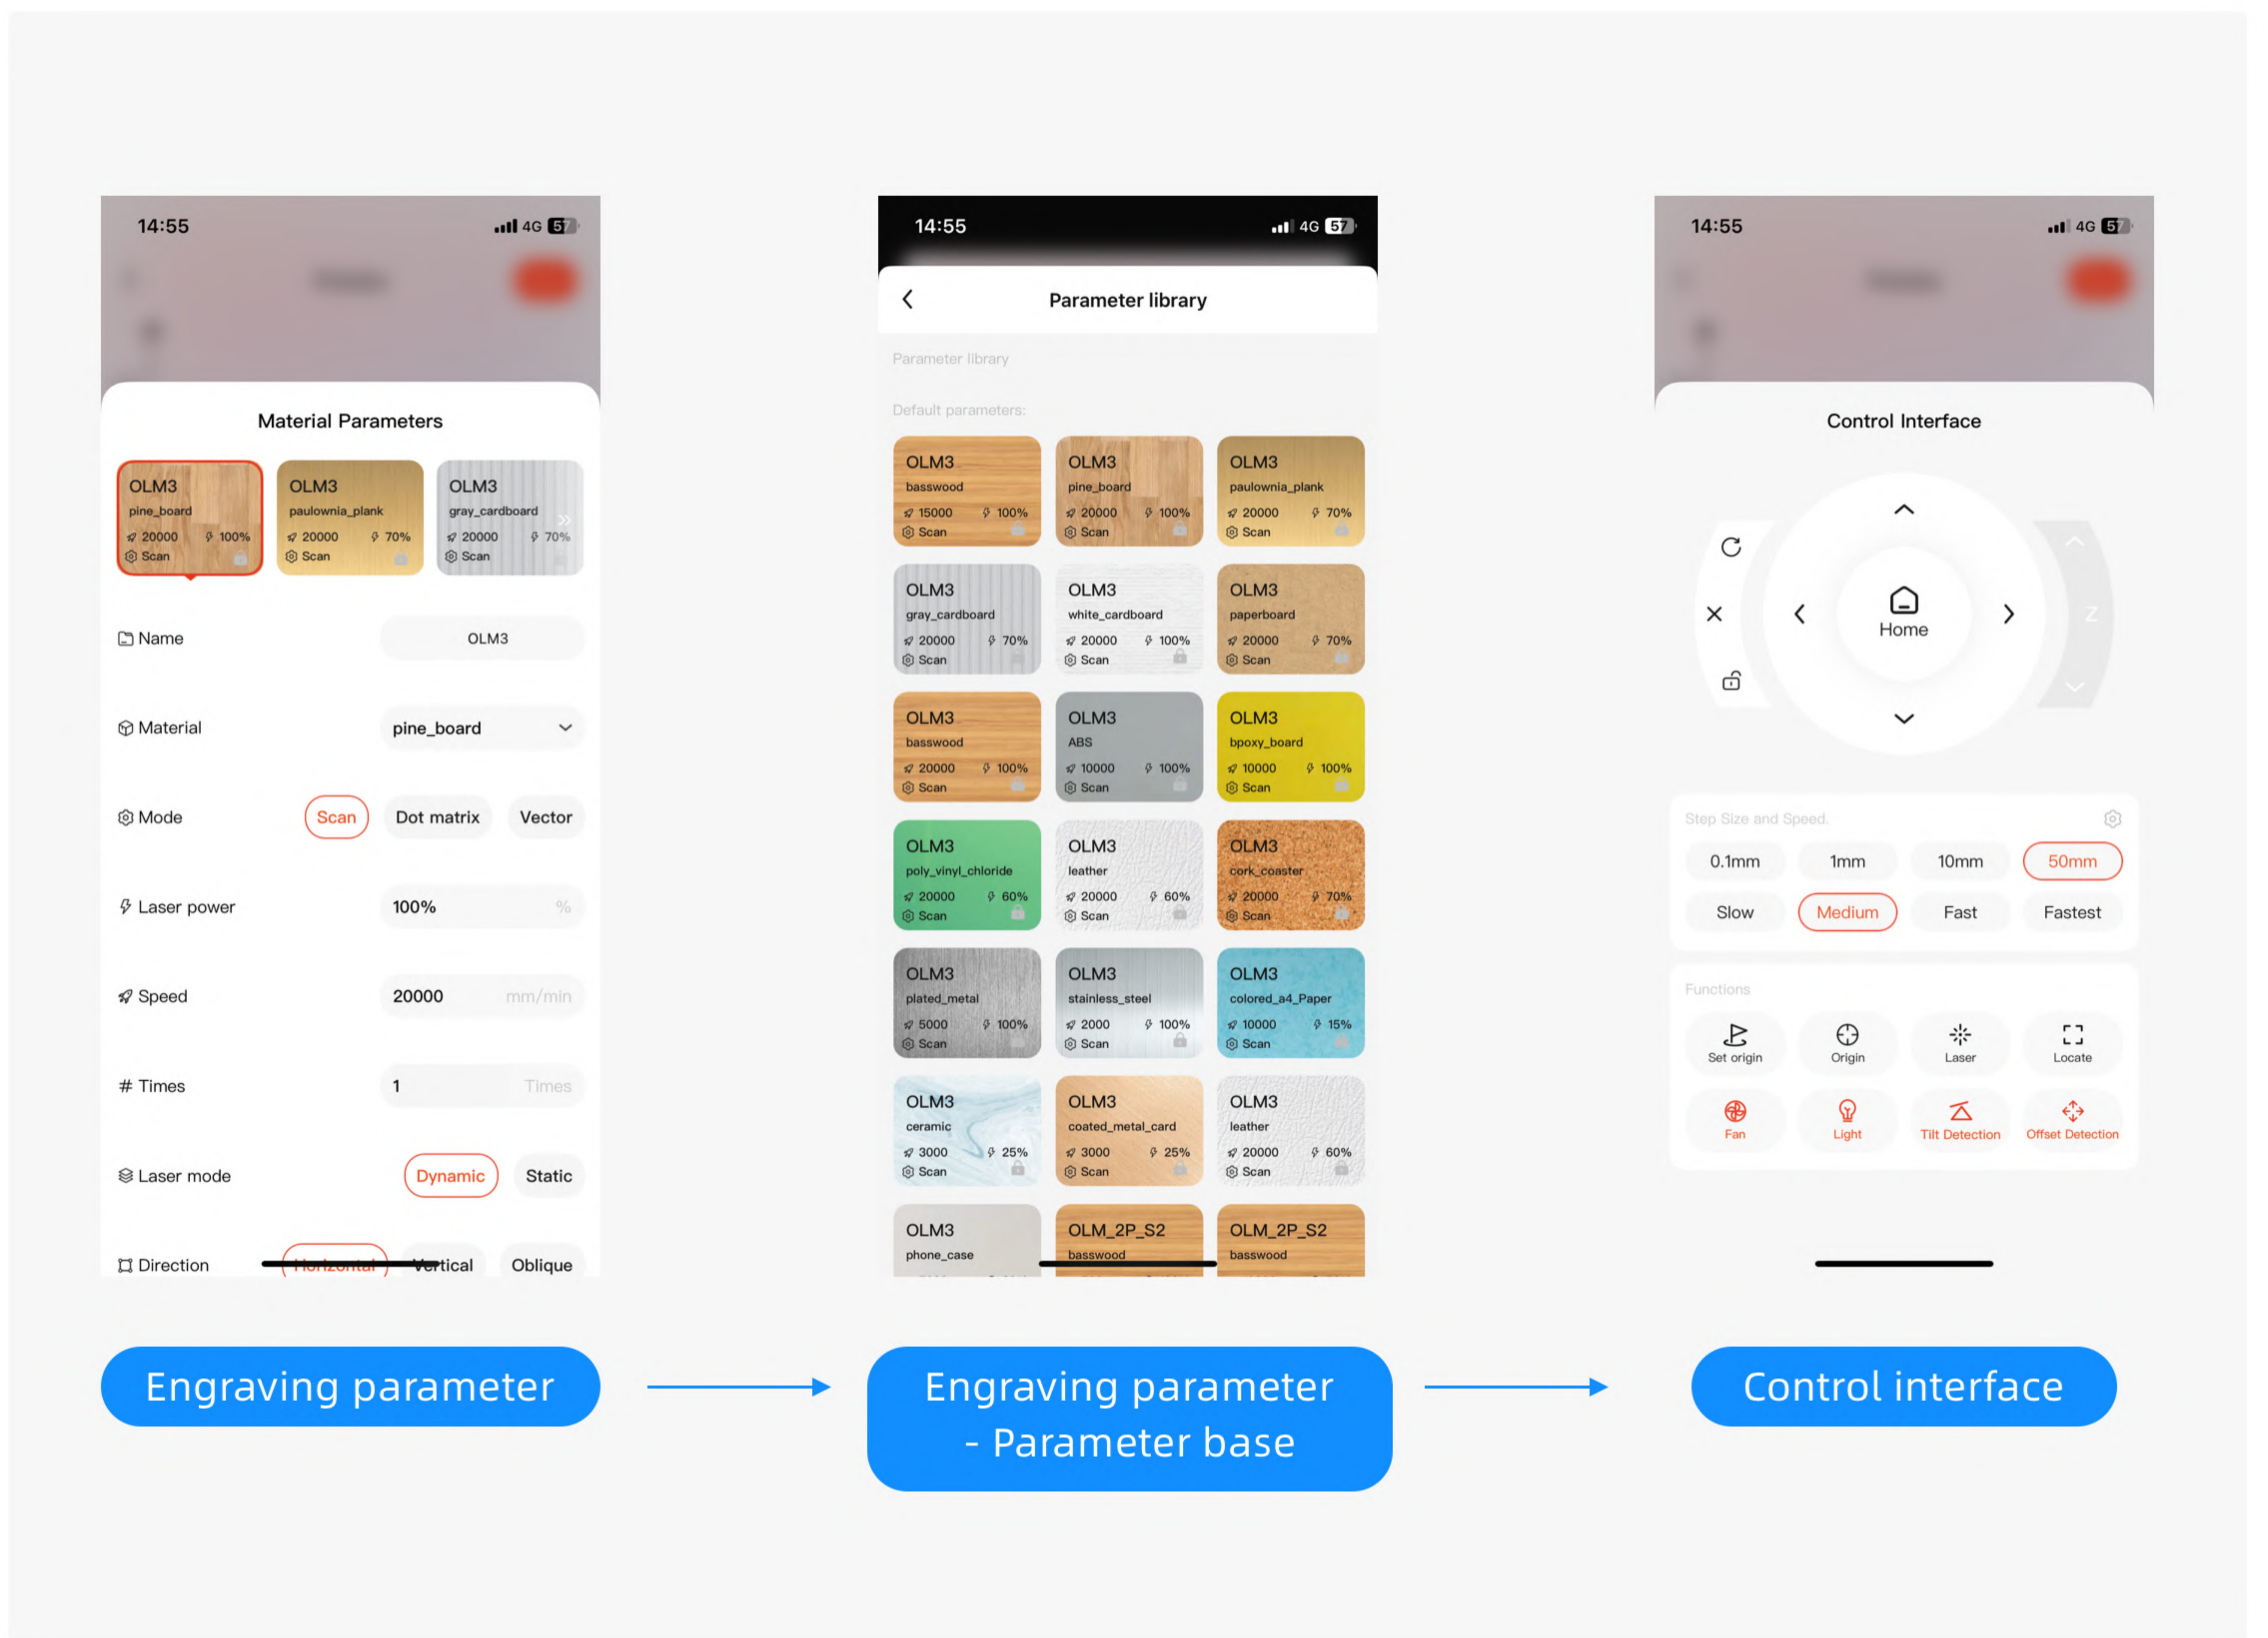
14:55 4G 57

Material Parameters

OLM3
pine_board
20000 100%
Scan

OLM3
paulownia_plank
20000 70%
Scan

OLM3
gray_cardboard
20000 70%
Scan

Name OLM3

Material pine_board

Mode Scan Dot matrix Vector

Laser power 100% %

Speed 20000 mm/min

# Times 1 Times

Laser mode Dynamic Static

Direction Horizontal Vertical Oblique

14:55 4G 57

Parameter library

Parameter library

Default parameters:

| OLM3 basswood 15000 100% Scan | OLM3 pine_board 20000 100% Scan | OLM3 paulownia_plank 20000 70% Scan |
|---|---|---|
| OLM3 gray_cardboard 20000 70% Scan | OLM3 white_cardboard 20000 100% Scan | OLM3 paperboard 20000 70% Scan |
| OLM3 basswood 20000 100% Scan | OLM3 ABS 10000 100% Scan | OLM3 bpoxy_board 10000 100% Scan |
| OLM3 poly_vinyl_chloride 20000 60% Scan | OLM3 leather 20000 60% Scan | OLM3 cork_coaster 20000 70% Scan |
| OLM3 plated_metal 5000 100% Scan | OLM3 stainless_steel 2000 100% Scan | OLM3 colored_a4_Paper 10000 15% Scan |
| OLM3 ceramic 3000 25% Scan | OLM3 coated_metal_card 3000 25% Scan | OLM3 leather 20000 60% Scan |
| OLM3 phone_case | OLM_2P_S2 basswood | OLM_2P_S2 basswood |

14:55 4G 57

Control Interface

Home

Z

Step Size and Speed.

0.1mm 1mm 10mm 50mm

Slow Medium Fast Fastest

Functions

Set origin Origin Laser Locate

Fan Light Tilt Detection Offset Detection

Engraving parameter

Engraving parameter - Parameter base

Control interface